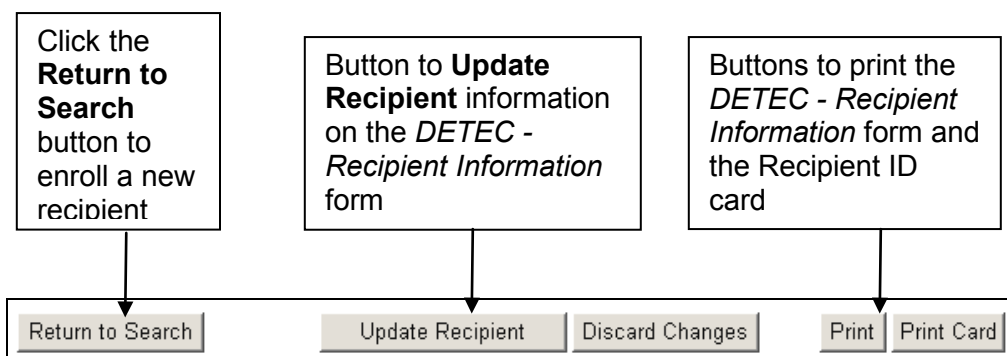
Click the **Return to Search** button to enroll a new recipient

Button to **Update Recipient** information on the *DETEC - Recipient Information* form

Buttons to print the *DETEC - Recipient Information* form and the Recipient ID card

Return to Search

Update Recipient

Discard Changes

Print

Print Card